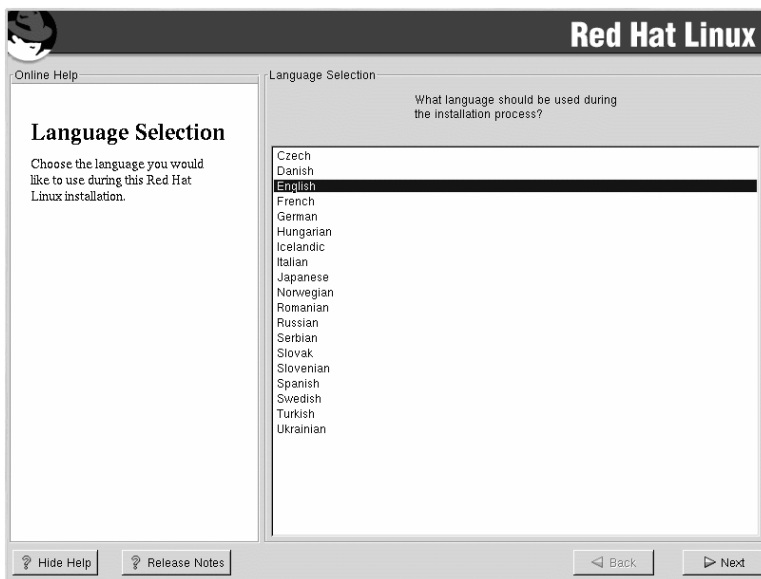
Red Hat Linux

Online Help

Language Selection

Choose the language you would like to use during this Red Hat Linux installation.

Language Selection

What language should be used during the installation process?

Czech
Danish
English
French
German
Hungarian
Icelandic
Italian
Japanese
Norwegian
Romanian
Russian
Serbian
Slovak
Slovenian
Spanish
Swedish
Turkish
Ukrainian

Hide Help

Release Notes

Back

Next